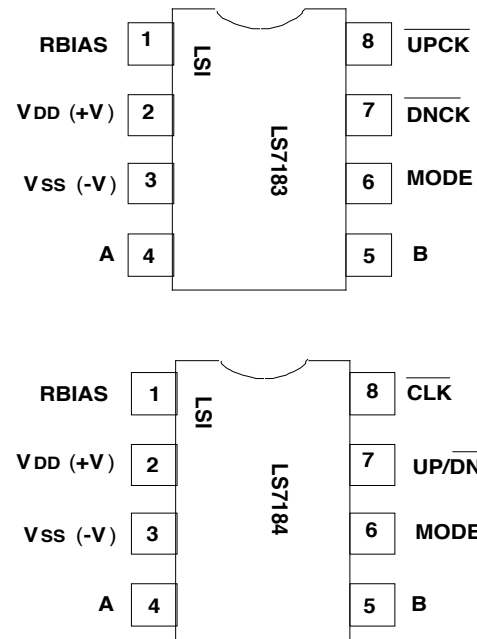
RBIAS 1
LSI
8 $\overline{UPCK}$
$V_{DD}$ (+V) 2
LS7183
7 $\overline{DNCK}$
$V_{SS}$ (-V) 3
6 MODE
A 4
5 B

RBIAS 1
LSI
8 $\overline{CLK}$
$V_{DD}$ (+V) 2
LS7184
7 UP/$\overline{DN}$
$V_{SS}$ (-V) 3
6 MODE
A 4
5 B